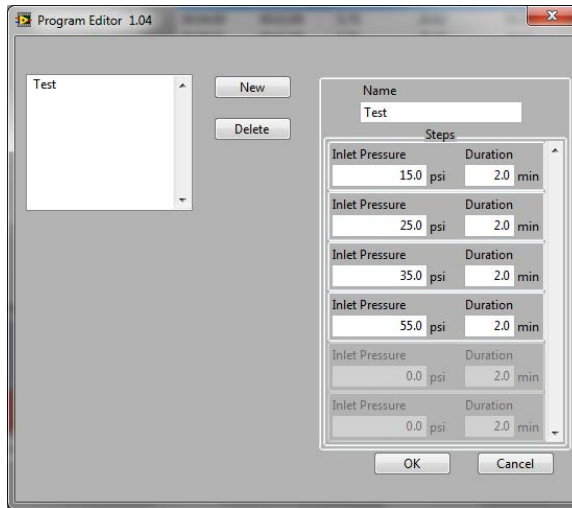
Program Editor 1.04

Test

New

Delete

Name
Test
Steps

Inlet Pressure
15.0 psi
Duration
2.0 min

Inlet Pressure
25.0 psi
Duration
2.0 min

Inlet Pressure
35.0 psi
Duration
2.0 min

Inlet Pressure
55.0 psi
Duration
2.0 min

Inlet Pressure
0.0 psi
Duration
2.0 min

Inlet Pressure
0.0 psi
Duration
2.0 min

OK
Cancel